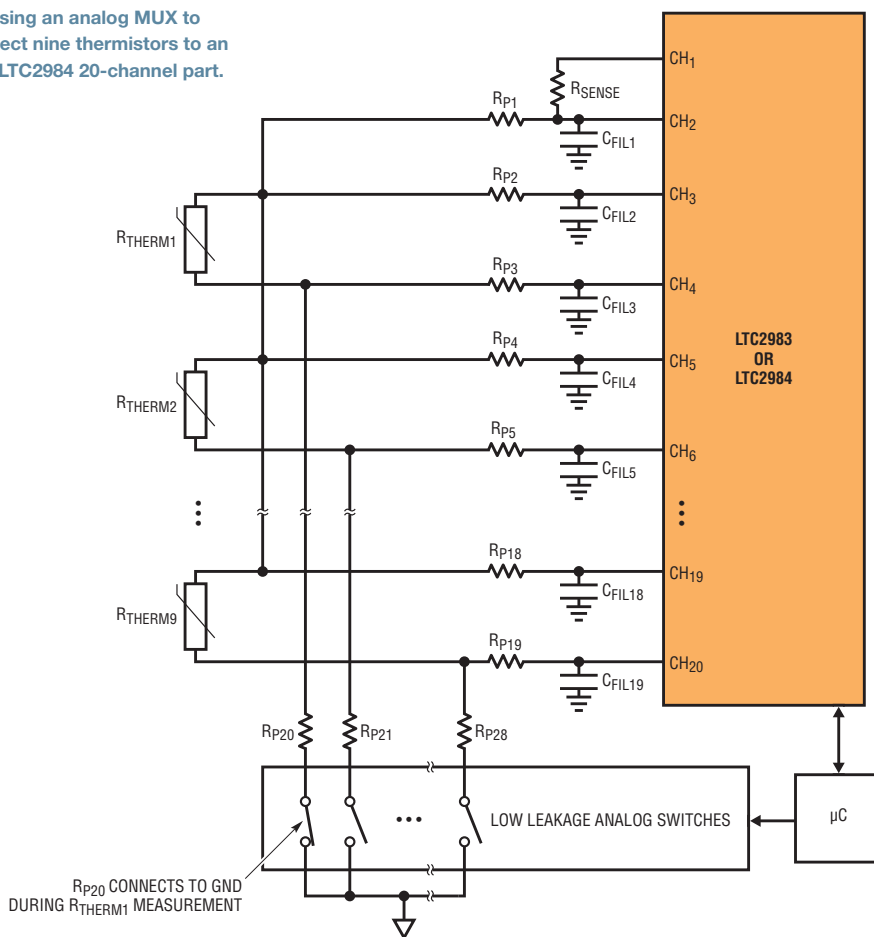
sing an analog MUX to ect nine thermistors to an LTC2984 20-channel part.

$CH_1$
$R_{SENSE}$
$R_{P1}$
$CH_2$
$C_{FIL1}$
$R_{P2}$
$CH_3$
$C_{FIL2}$
$R_{THERM1}$
$R_{P3}$
$CH_4$
$C_{FIL3}$
$R_{P4}$
$CH_5$
$C_{FIL4}$
LTC2983 OR LTC2984
$R_{THERM2}$
$R_{P5}$
$CH_6$
$C_{FIL5}$
$R_{P18}$
$CH_{19}$
$C_{FIL18}$
$R_{THERM9}$
$R_{P19}$
$CH_{20}$
$C_{FIL19}$
$R_{P20}$
$R_{P21}$
$R_{P28}$
LOW LEAKAGE ANALOG SWITCHES
µC
$R_{P20}$ CONNECTS TO GND DURING $R_{THERM1}$ MEASUREMENT